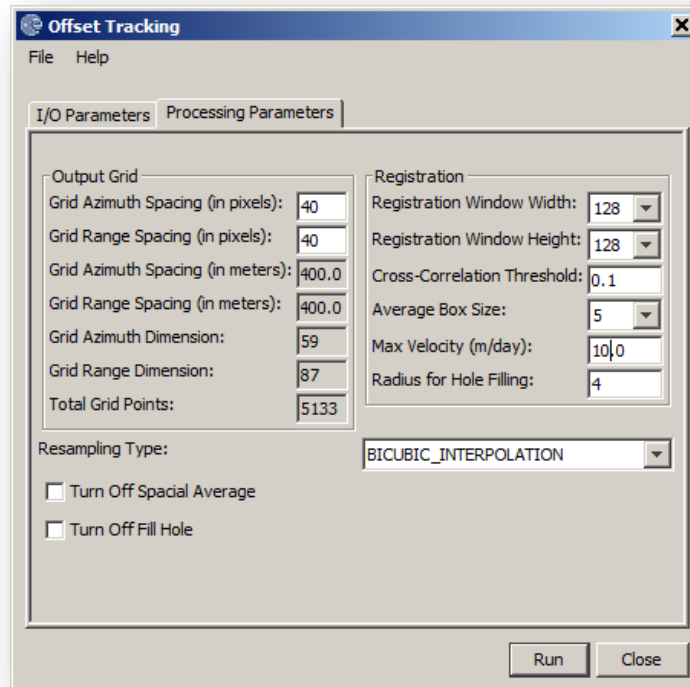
Offset Tracking

File Help

I/O Parameters Processing Parameters

Output Grid

Grid Azimuth Spacing (in pixels): 40

Grid Range Spacing (in pixels): 40

Grid Azimuth Spacing (in meters): 400.0

Grid Range Spacing (in meters): 400.0

Grid Azimuth Dimension: 59

Grid Range Dimension: 87

Total Grid Points: 5133

Registration

Registration Window Width: 128

Registration Window Height: 128

Cross-Correlation Threshold: 0.1

Average Box Size: 5

Max Velocity (m/day): 10.0

Radius for Hole Filling: 4

Resampling Type: BICUBIC_INTERPOLATION

Turn Off Spacial Average

Turn Off Fill Hole

Run Close